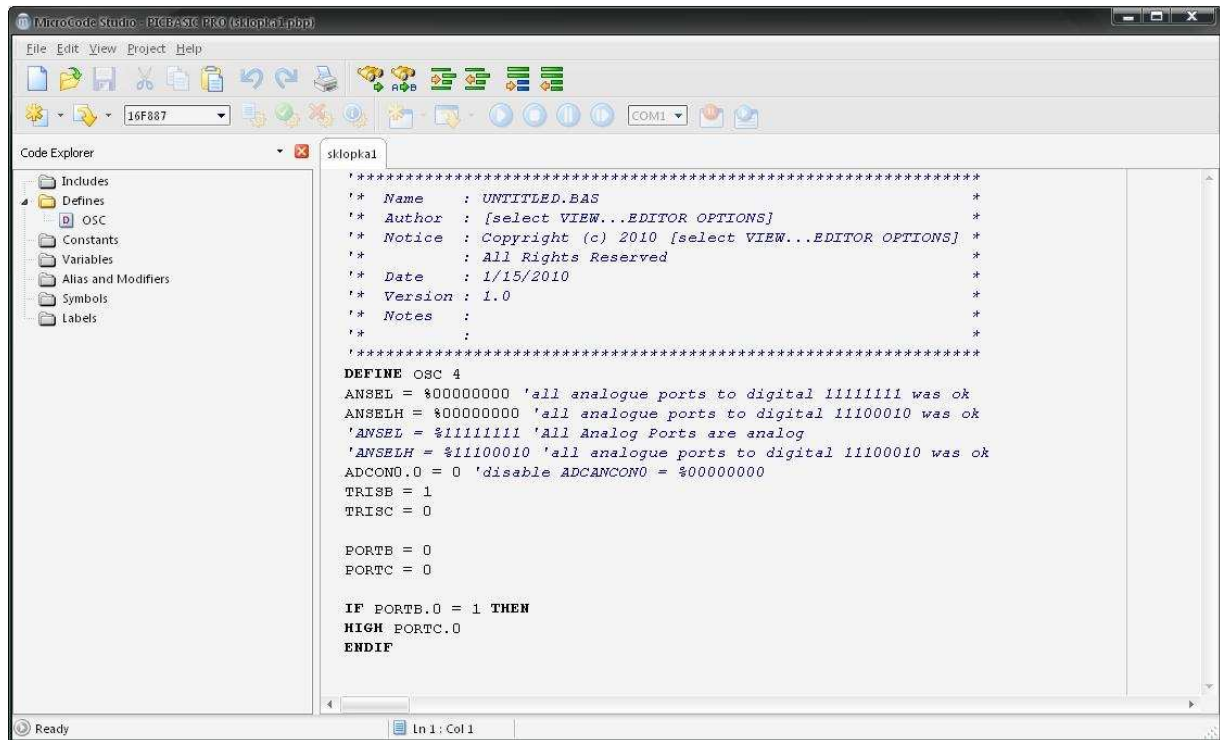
MicroCode Studio - PICBASIC PRO (sklopka1.pbp)

File Edit View Project Help

16F887

COM1

Code Explorer

Includes
Defines
OSC
Constants
Variables
Alias and Modifiers
Symbols
Labels

sklopka1

'****************************************************************
'*  Name      : UNTITLED.BAS                                    *
'*  Author    : [select VIEW...EDITOR OPTIONS]                  *
'*  Notice    : Copyright (c) 2010 [select VIEW...EDITOR OPTIONS] *
'*            : All Rights Reserved                             *
'*  Date      : 1/15/2010                                       *
'*  Version : 1.0                                               *
'*  Notes     :                                                 *
'*            :                                                 *
'****************************************************************
DEFINE OSC 4
ANSEL = %00000000 'all analogue ports to digital 11111111 was ok
ANSELH = %00000000 'all analogue ports to digital 11100010 was ok
'ANSEL = %11111111 'All Analog Ports are analog
'ANSELH = %11100010 'all analogue ports to digital 11100010 was ok
ADCON0.0 = 0 'disable ADCANCON0 = %00000000
TRISB = 1
TRISC = 0

PORTB = 0
PORTC = 0

IF PORTB.0 = 1 THEN
HIGH PORTC.0
ENDIF

Ready

Ln 1 : Col 1